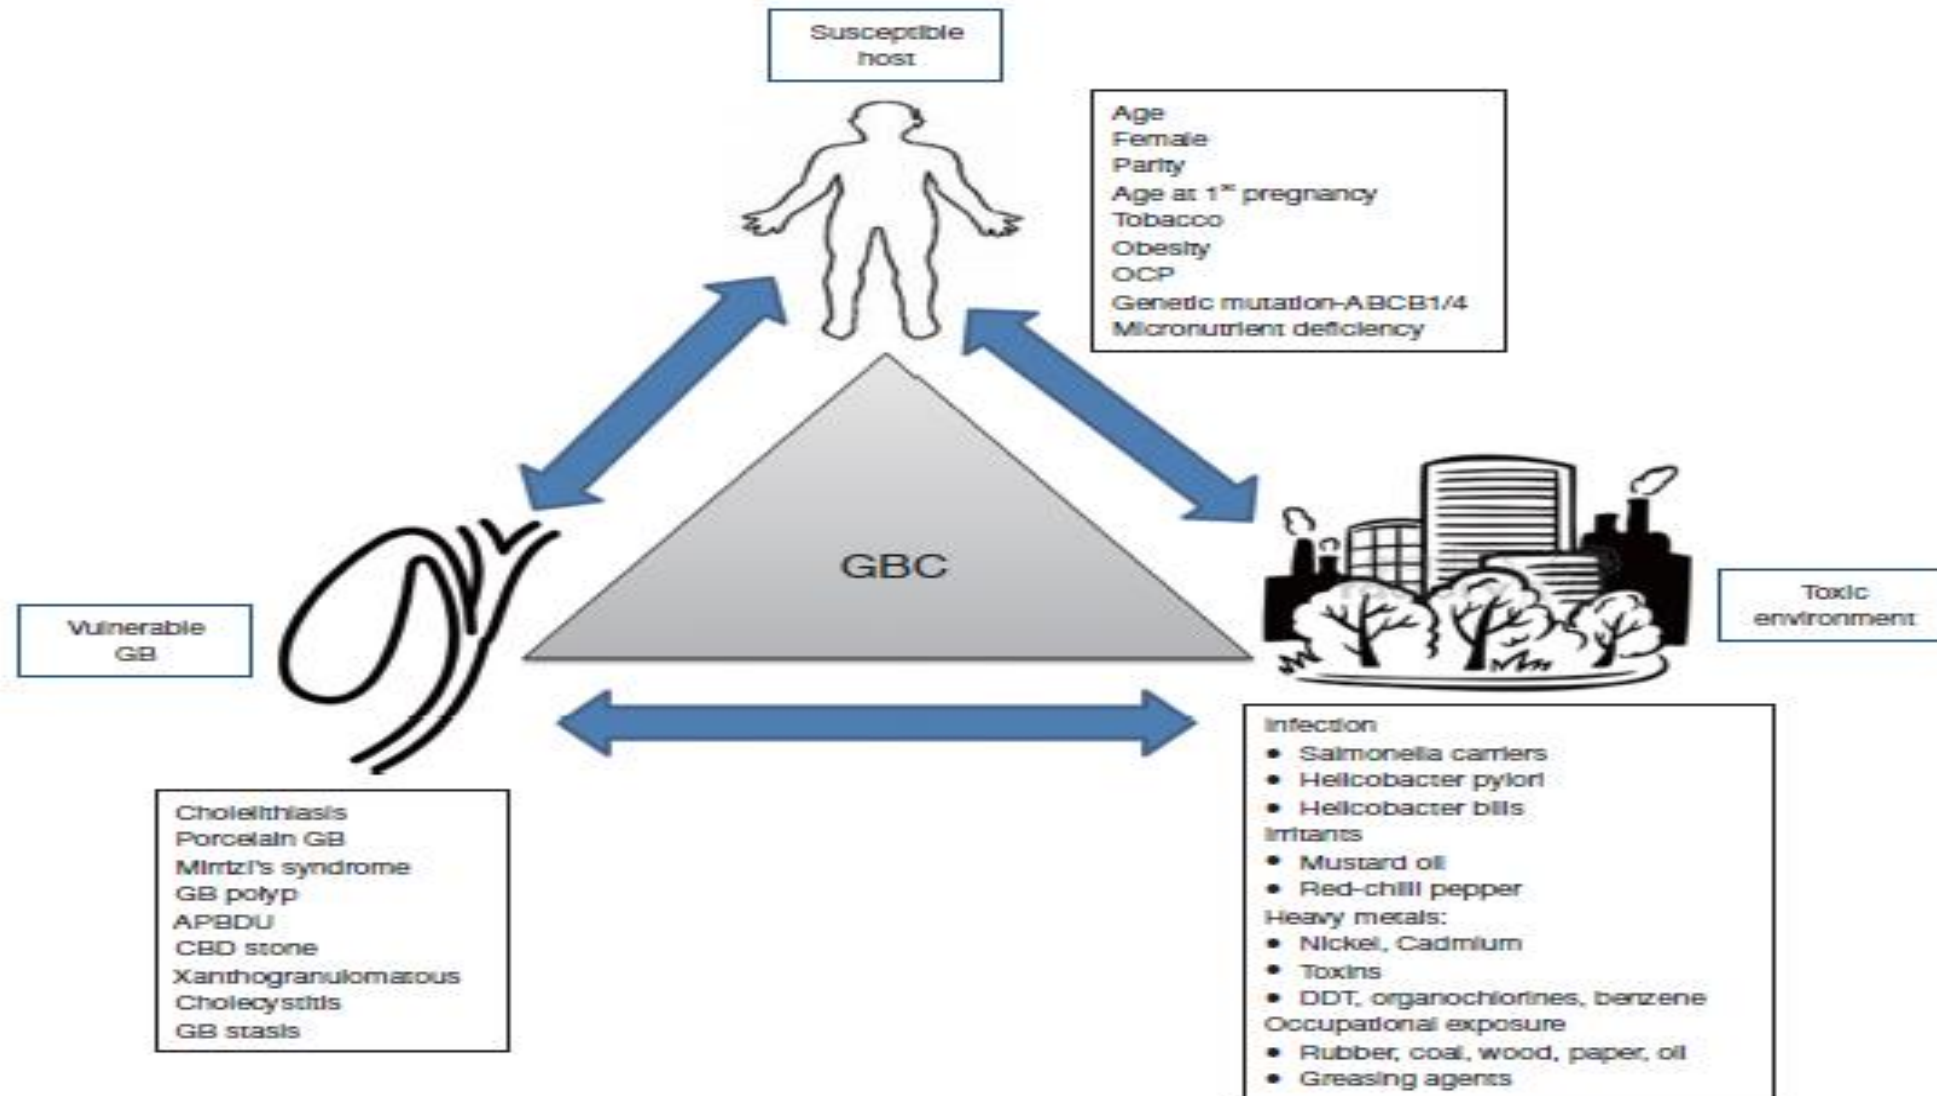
Susceptible host

Age
Female
Parity
Age at 1$^{st}$ pregnancy
Tobacco
Obesity
OCP
Genetic mutation-ABCB1/4
Micronutrient deficiency

GBC

Vulnerable GB

Toxic environment

Cholelithiasis
Porcelain GB
Mirrizi's syndrome
GB polyp
APBDU
CBD stone
Xanthogranulomatous
Cholecystitis
GB stasis

Infection
• Salmonella carriers
• Helicobacter pylori
• Helicobacter bilis
Irritants
• Mustard oil
• Red-chilli pepper
Heavy metals:
• Nickel, Cadmium
• Toxins
• DDT, organochlorines, benzene
Occupational exposure
• Rubber, coal, wood, paper, oil
• Greasing agents